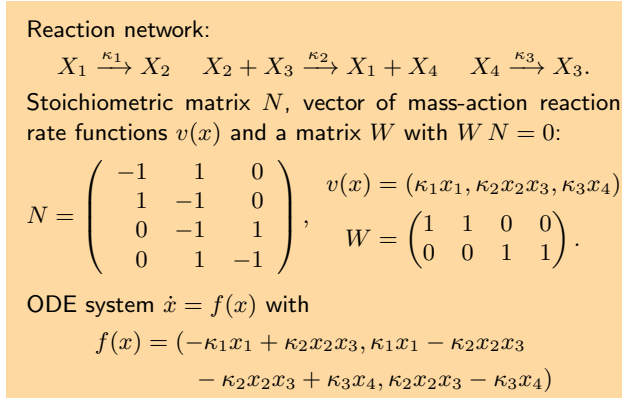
Reaction network:

$X_1 \xrightarrow{\kappa_1} X_2 \quad X_2 + X_3 \xrightarrow{\kappa_2} X_1 + X_4 \quad X_4 \xrightarrow{\kappa_3} X_3.$

Stoichiometric matrix $N$, vector of mass-action reaction rate functions $v(x)$ and a matrix $W$ with $W\,N = 0$:

$N = \begin{pmatrix} -1 & 1 & 0 \\ 1 & -1 & 0 \\ 0 & -1 & 1 \\ 0 & 1 & -1 \end{pmatrix}, \quad v(x) = (\kappa_1 x_1, \kappa_2 x_2 x_3, \kappa_3 x_4)$
$W = \begin{pmatrix} 1 & 1 & 0 & 0 \\ 0 & 0 & 1 & 1 \end{pmatrix}.$

ODE system $\dot{x} = f(x)$ with

$f(x) = (-\kappa_1 x_1 + \kappa_2 x_2 x_3, \kappa_1 x_1 - \kappa_2 x_2 x_3$
$- \kappa_2 x_2 x_3 + \kappa_3 x_4, \kappa_2 x_2 x_3 - \kappa_3 x_4)$